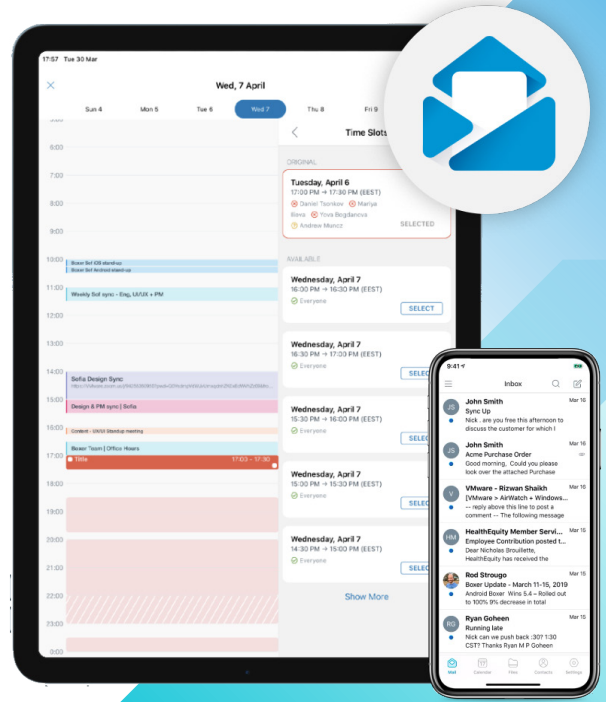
17:57 Tue 30 Mar

Wed, 7 April

Sun 4 Mon 5 Tue 6 Wed 7 Thu 8 Fri 9

6:00
7:00
8:00
9:00
10:00
11:00
12:00
13:00
14:00
15:00
16:00
17:00
18:00
19:00
20:00
21:00
22:00
23:00
0:00

Boxer Sel iOS standup
Boxer Sel Android stand-up
Weekly Sel sync - Eng, UI/UX + PM
Sofia Design Sync
Design & PM sync | Sofia
Content - UX/UI Standup meeting
Boxer Team | Office Hours
Title 17:03 - 17:30

Time Slots

ORIGINAL
Tuesday, April 6
17:00 PM → 17:30 PM (EEST)
Daniel Tsonkov Marija Ilieva Tova Bogdanova
Andrew Muncz
SELECTED

AVAILABLE
Wednesday, April 7
16:00 PM → 16:30 PM (EEST)
Everyone
SELECT

Wednesday, April 7
16:30 PM → 17:00 PM (EEST)
Everyone
SELECT

Wednesday, April 7
15:30 PM → 16:00 PM (EEST)
Everyone
SELECT

Wednesday, April 7
15:00 PM → 15:30 PM (EEST)
Everyone
SELECT

Wednesday, April 7
14:30 PM → 15:00 PM (EEST)
Everyone
SELECT

Show More

9:41

Inbox

JS John Smith Mar 16
Sync Up
Nick . are you free this afternoon to discuss the customer for which I

JS John Smith Mar 16
Acme Purchase Order
Good morning, Could you please look over the attached Purchase

V VMware - Rizwan Shaikh Mar 16
[VMware > AirWatch + Windows...
--- reply above this line to post a comment --- The following message

HM HealthEquity Member Servi... Mar 16
Employee Contribution posted t...
Dear Nicholas Brouillette, HealthEquity has received the

Rod Strougo Mar 16
Boxer Update - March 11-15, 2019
Android Boxer Wins 5.4 – Rolled out to 100% 9% decrease in total

RG Ryan Goheen Mar 16
Running late
Nick can we push back :30? 1:30 CST? Thanks Ryan M Goheen

Mail Calendar Files Contacts Settings